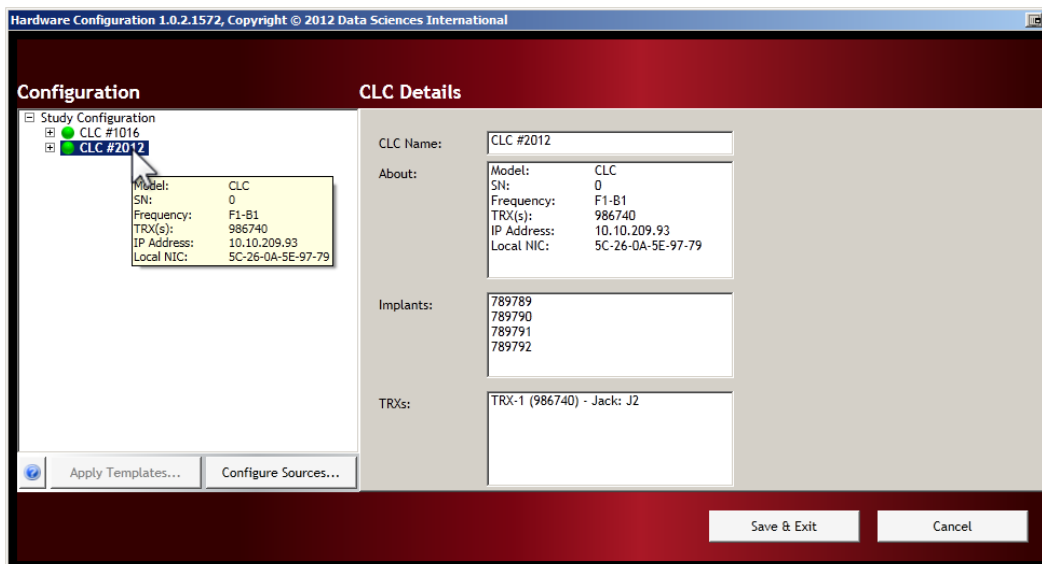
Hardware Configuration 1.0.2.1572, Copyright © 2012 Data Sciences International

Configuration

Study Configuration
CLC #1016
CLC #2012

| Model: | CLC |
|---|---|
| SN: | 0 |
| Frequency: | F1-B1 |
| TRX(s): | 986740 |
| IP Address: | 10.10.209.93 |
| Local NIC: | 5C-26-0A-5E-97-79 |

Apply Templates... Configure Sources...

CLC Details

CLC Name: CLC #2012

About:
| Model: | CLC |
|---|---|
| SN: | 0 |
| Frequency: | F1-B1 |
| TRX(s): | 986740 |
| IP Address: | 10.10.209.93 |
| Local NIC: | 5C-26-0A-5E-97-79 |

Implants:
789789
789790
789791
789792

TRXs:
TRX-1 (986740) - Jack: J2

Save & Exit
Cancel